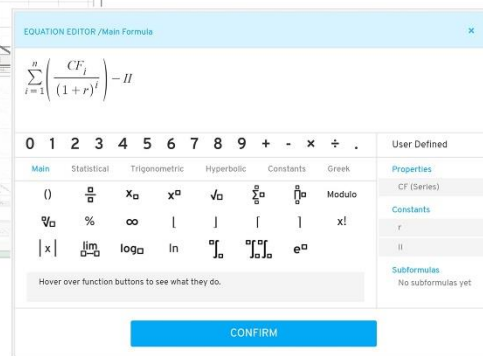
EQUATION EDITOR /Main Formula

×

$\sum_{i=1}^{n}\left(\frac{CF_i}{(1+r)^i}\right) - II$

0 1 2 3 4 5 6 7 8 9 + - × ÷ .

User Defined

Main Statistical Trigonometric Hyperbolic Constants Greek

() $\frac{□}{□}$ $x_□$ $x^□$ $\sqrt{□}$ $\sum_{□}^{□}$ $\prod_{□}^{□}$ Modulo

$\sqrt[□]{□}$ % ∞ ⌊ ⌋ ⌈ ⌉ x!

|x| $\lim_{□}$ $\log_□$ ln $\int_□^□$ $\int_□^□\int_□^□$ $e^□$

Hover over function buttons to see what they do.

Properties

CF (Series)

Constants

r

II

Subformulas

No subformulas yet

CONFIRM